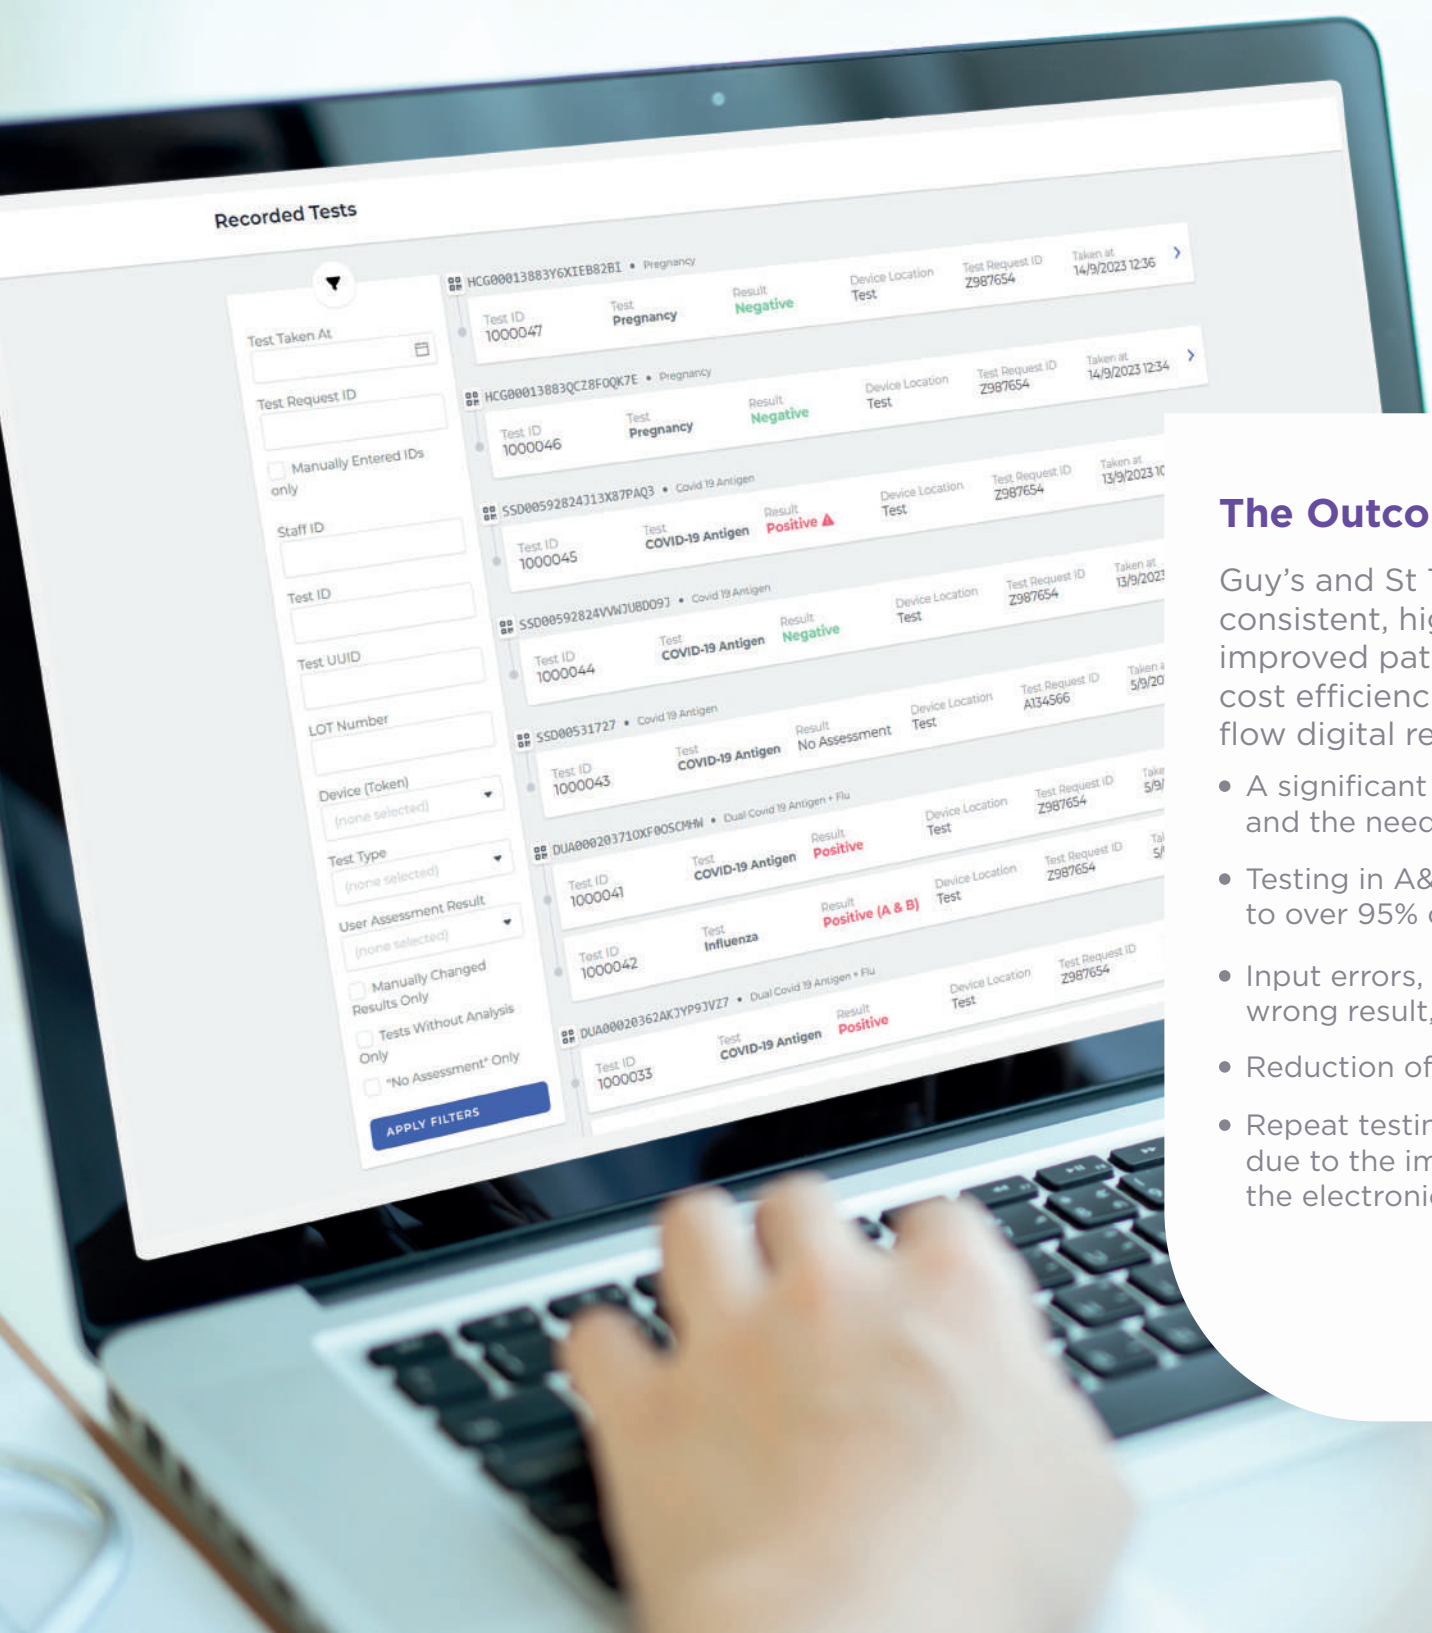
Recorded Tests

Test Taken At

Test Request ID

Manually Entered IDs only

Staff ID

Test ID

Test UUID

LOT Number

Device (Token)
(none selected)

Test Type
(none selected)

User Assessment Result
(none selected)

Manually Changed Results Only

Tests Without Analysis Only

"No Assessment" Only

APPLY FILTERS

HCG00013883Y6XIEB82BI • Pregnancy
Test ID 1000047 | Test Pregnancy | Result Negative | Device Location Test | Test Request ID Z987654 | Taken at 14/9/2023 12:36

HCG00013883QCZ8FOQK7E • Pregnancy
Test ID 1000046 | Test Pregnancy | Result Negative | Device Location Test | Test Request ID Z987654 | Taken at 14/9/2023 12:34

SSD00592824J13X87PAQ3 • Covid 19 Antigen
Test ID 1000045 | Test COVID-19 Antigen | Result Positive | Device Location Test | Test Request ID Z987654 | Taken at 13/9/2023 1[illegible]

SSD00592824VVWJUBD09J • Covid 19 Antigen
Test ID 1000044 | Test COVID-19 Antigen | Result Negative | Device Location Test | Test Request ID Z987654 | Taken at 13/9/202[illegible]

SSD00531727 • Covid 19 Antigen
Test ID 1000043 | Test COVID-19 Antigen | Result No Assessment | Device Location Test | Test Request ID A134566 | Taken a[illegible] 5/9/20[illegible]

DUA000203710XF0OSCMHW • Dual Covid 19 Antigen + Flu
Test ID 1000041 | Test COVID-19 Antigen | Result Positive | Device Location Test | Test Request ID Z987654 | Take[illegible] 5/9/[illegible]
Test ID 1000042 | Test Influenza | Result Positive (A & B) | Device Location Test | Test Request ID Z987654

DUA00020362AKJYP9JVZ7 • Dual Covid 19 Antigen + Flu
Test ID 1000033 | Test COVID-19 Antigen | Result Positive | Device Location Test | Test Request ID Z987654

The Outco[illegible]

Guy's and St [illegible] consistent, hi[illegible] improved pat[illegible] cost efficienc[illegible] flow digital re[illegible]

• A significant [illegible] and the need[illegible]

• Testing in A&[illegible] to over 95% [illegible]

• Input errors, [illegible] wrong result,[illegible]

• Reduction of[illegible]

• Repeat testin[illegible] due to the im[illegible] the electroni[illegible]